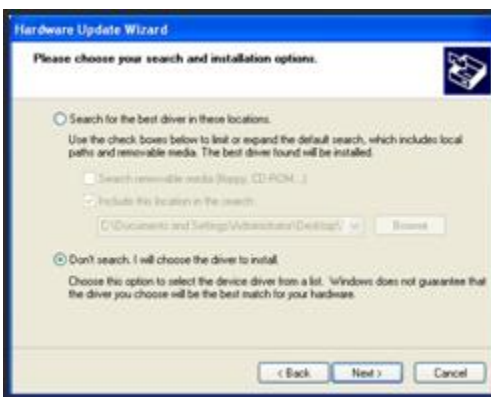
Hardware Update Wizard

Please choose your search and installation options.

Search for the best driver in these locations.

Use the check boxes below to limit or expand the default search, which includes local paths and removable media. The best driver found will be installed.

Search removable media (floppy, CD-ROM...)

Include this location in the search:

C:\Documents and Settings\Administrator\Desktop\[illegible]

Browse

Don't search. I will choose the driver to install.

Choose this option to select the device driver from a list. Windows does not guarantee that the driver you choose will be the best match for your hardware.

< Back Next > Cancel